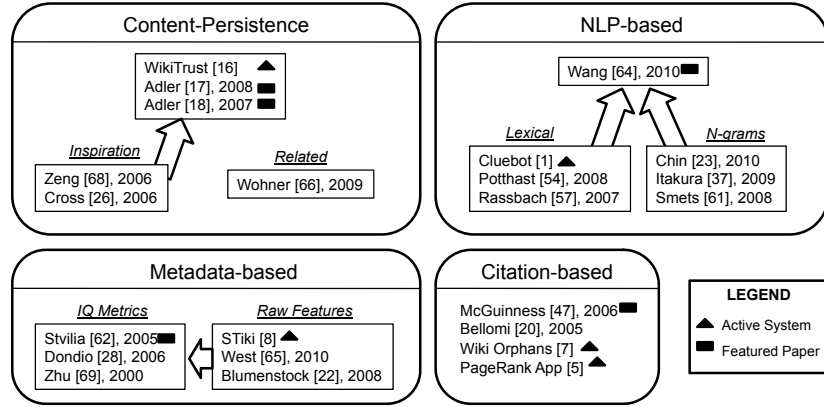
Content-Persistence

WikiTrust [16]
Adler [17], 2008
Adler [18], 2007

Inspiration

Zeng [68], 2006
Cross [26], 2006

Related

Wohner [66], 2009

NLP-based

Wang [64], 2010

Lexical

Cluebot [1]
Potthast [54], 2008
Rassbach [57], 2007

N-grams

Chin [23], 2010
Itakura [37], 2009
Smets [61], 2008

Metadata-based

IQ Metrics

Stvilia [62], 2005
Dondio [28], 2006
Zhu [69], 2000

Raw Features

STiki [8]
West [65], 2010
Blumenstock [22], 2008

Citation-based

McGuinness [47], 2006
Bellomi [20], 2005
Wiki Orphans [7]
PageRank App [5]

LEGEND

Active System
Featured Paper